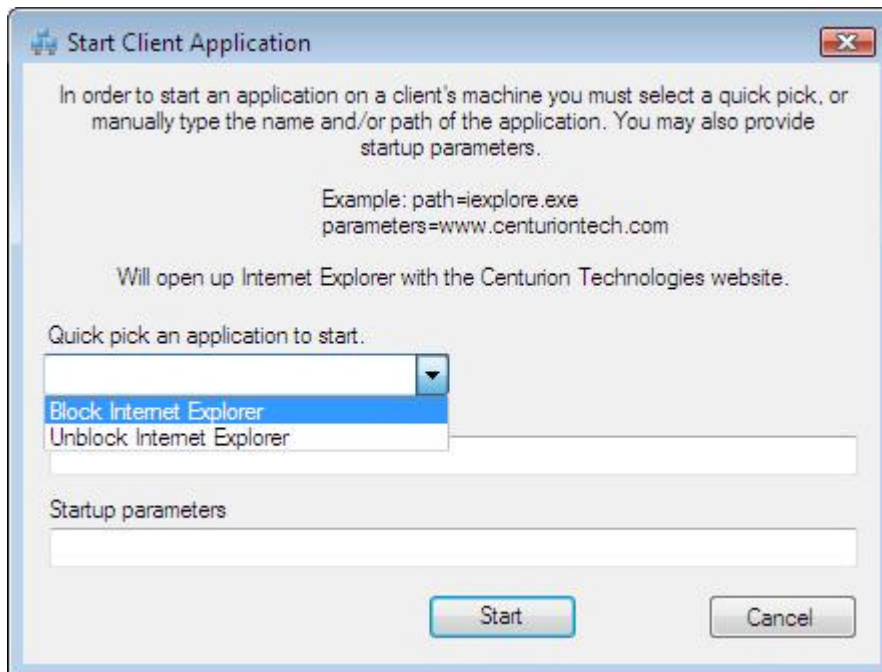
Start Client Application

In order to start an application on a client's machine you must select a quick pick, or manually type the name and/or path of the application. You may also provide startup parameters.

Example: path=iexplore.exe
parameters=www.centuriontech.com

Will open up Internet Explorer with the Centurion Technologies website.

Quick pick an application to start.

Block Internet Explorer
Unblock Internet Explorer

Startup parameters

Start

Cancel